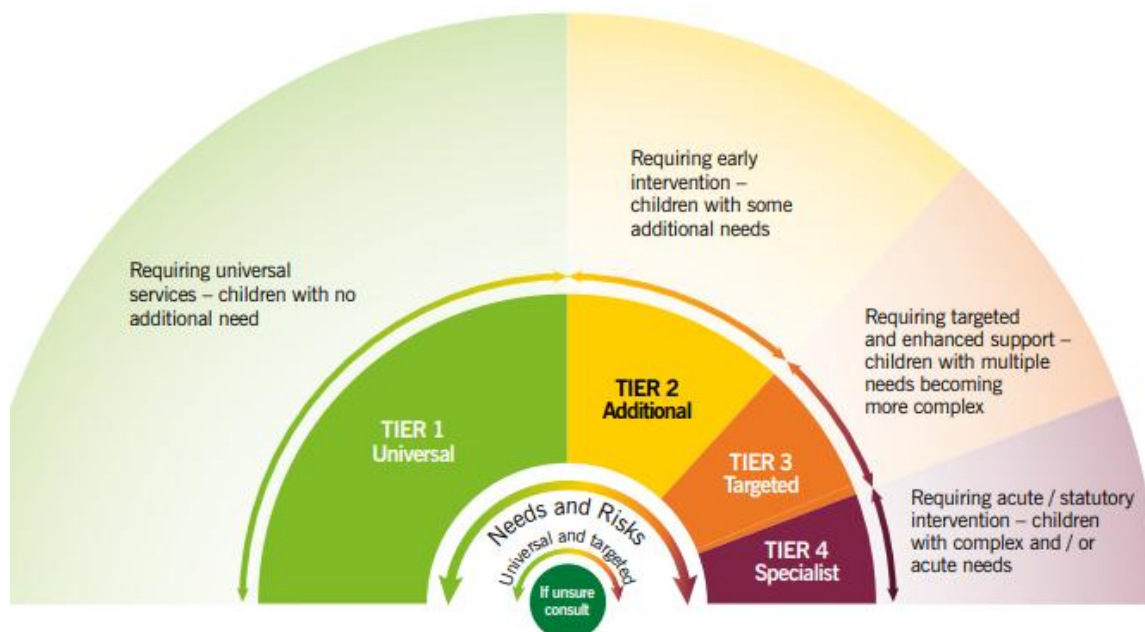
Requiring universal services – children with no additional need

Requiring early intervention – children with some additional needs

Requiring targeted and enhanced support – children with multiple needs becoming more complex

Requiring acute / statutory intervention – children with complex and / or acute needs

TIER 1
Universal

TIER 2
Additional

TIER 3
Targeted

TIER 4
Specialist

Needs and Risks

Universal and targeted

If unsure consult